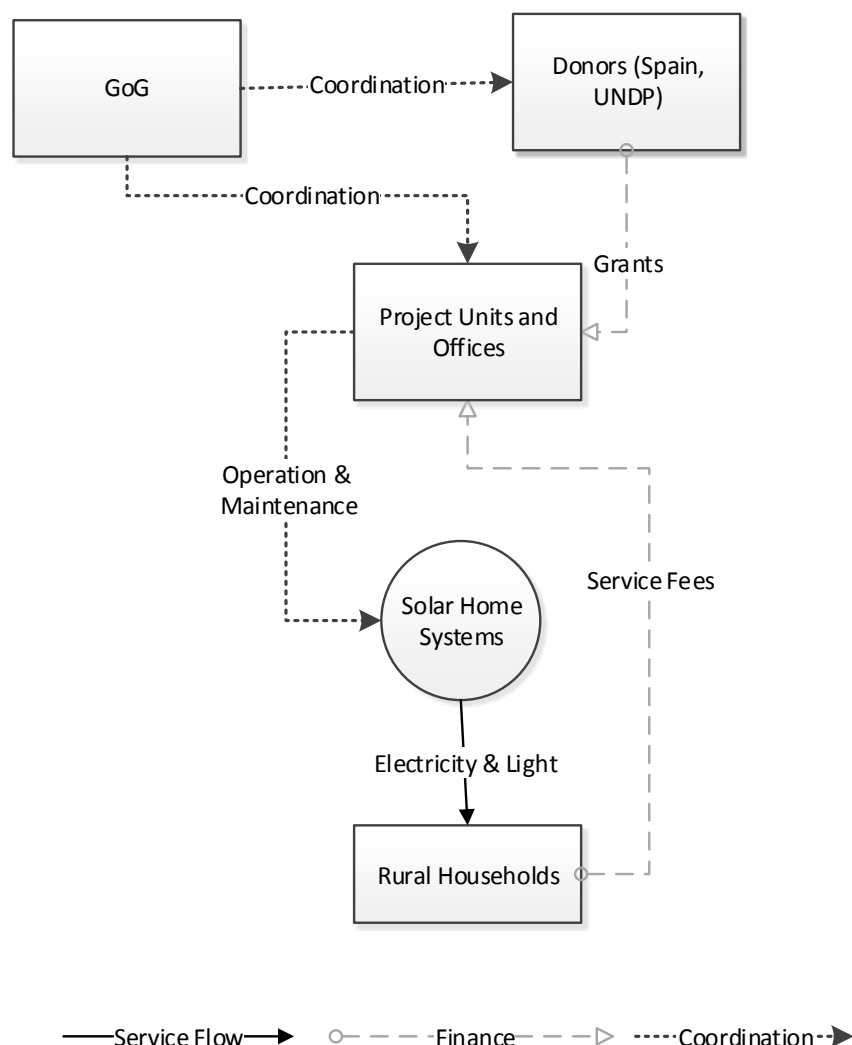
GoG

Coordination

Donors (Spain, UNDP)

Coordination

Grants

Project Units and Offices

Operation & Maintenance

Solar Home Systems

Service Fees

Electricity & Light

Rural Households

Service Flow

Finance

Coordination